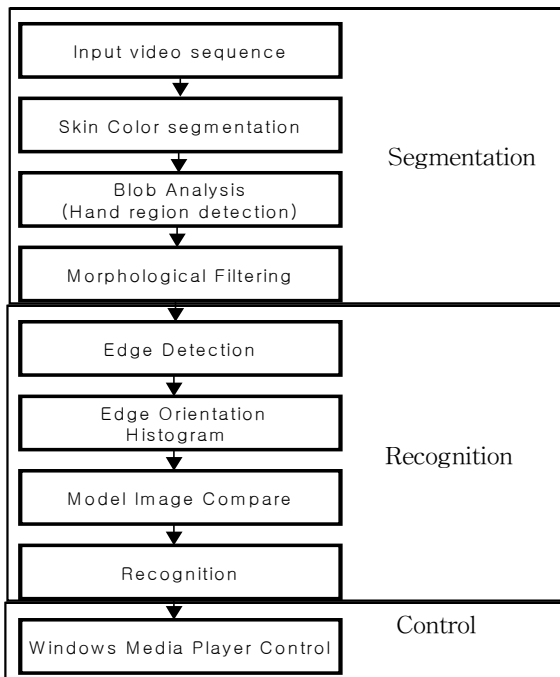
Input video sequence

Skin Color segmentation

Blob Analysis (Hand region detection)

Morphological Filtering

Segmentation

Edge Detection

Edge Orientation Histogram

Model Image Compare

Recognition

Recognition

Windows Media Player Control

Control